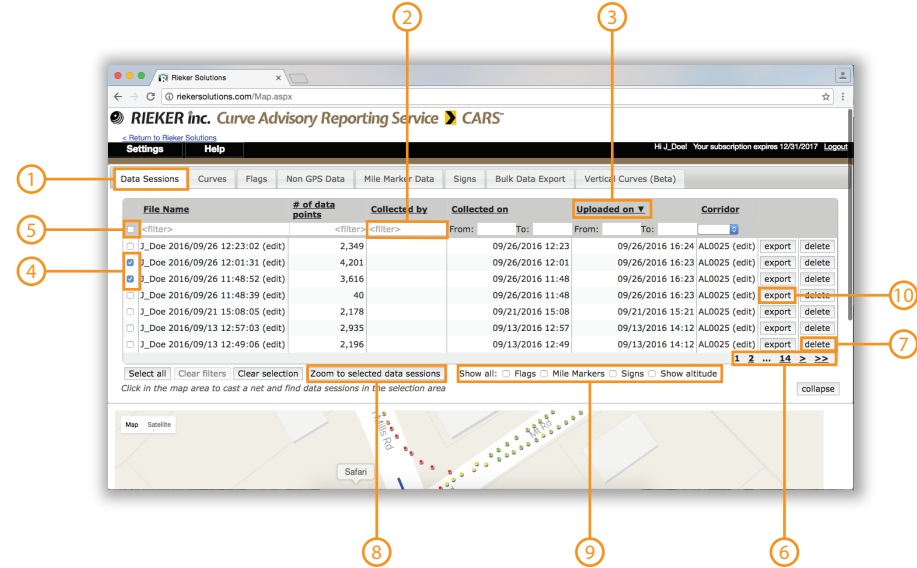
Rieker Solutions
riekersolutions.com/Map.aspx
RIEKER inc. Curve Advisory Reporting Service CARS™
< Return to Rieker Solutions
Settings Help
Hi J_Doe! Your subscription expires 12/31/2017 Logout

1 2 3

Data Sessions | Curves | Flags | Non GPS Data | Mile Marker Data | Signs | Bulk Data Export | Vertical Curves (Beta)

5 4

| | File Name | # of data points | Collected by | Collected on | Uploaded on ▼ | Corridor | | |
|---|---|---|---|---|---|---|---|---|
| | <filter> | <filter> | <filter> | From: To: | From: To: | | | |
| | J_Doe 2016/09/26 12:23:02 (edit) | 2,349 | | 09/26/2016 12:23 | 09/26/2016 16:24 | AL0025 (edit) | export | delete |
| | J_Doe 2016/09/26 12:01:31 (edit) | 4,201 | | 09/26/2016 12:01 | 09/26/2016 16:23 | AL0025 (edit) | export | delete |
| | J_Doe 2016/09/26 11:48:52 (edit) | 3,616 | | 09/26/2016 11:48 | 09/26/2016 16:23 | AL0025 (edit) | export | delete |
| | J_Doe 2016/09/26 11:48:39 (edit) | 40 | | 09/26/2016 11:48 | 09/26/2016 16:23 | AL0025 (edit) | export | delete |
| | J_Doe 2016/09/21 15:08:05 (edit) | 2,178 | | 09/21/2016 15:08 | 09/21/2016 15:21 | AL0025 (edit) | export | delete |
| | J_Doe 2016/09/13 12:57:03 (edit) | 2,935 | | 09/13/2016 12:57 | 09/13/2016 14:12 | AL0025 (edit) | export | delete |
| | J_Doe 2016/09/13 12:49:06 (edit) | 2,196 | | 09/13/2016 12:49 | 09/13/2016 14:12 | AL0025 (edit) | export | delete |

10 7

1 2 ... 14 > >>

Select all | Clear filters | Clear selection | Zoom to selected data sessions | Show all: Flags Mile Markers Signs Show altitude
Click in the map area to cast a net and find data sessions in the selection area
collapse

Map Satellite
Mills Rd
Safari

8 9 6